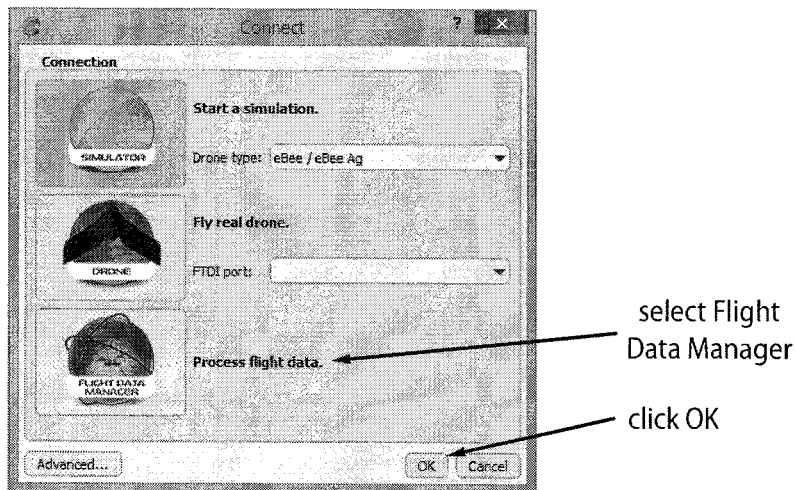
Connect

?

Connection

SIMULATOR

Start a simulation.

Drone type: eBee / eBee Ag

DRONE

Fly real drone.

FTDI port:

FLIGHT DATA MANAGER

Process flight data.

select Flight Data Manager

click OK

Advanced...

OK

Cancel